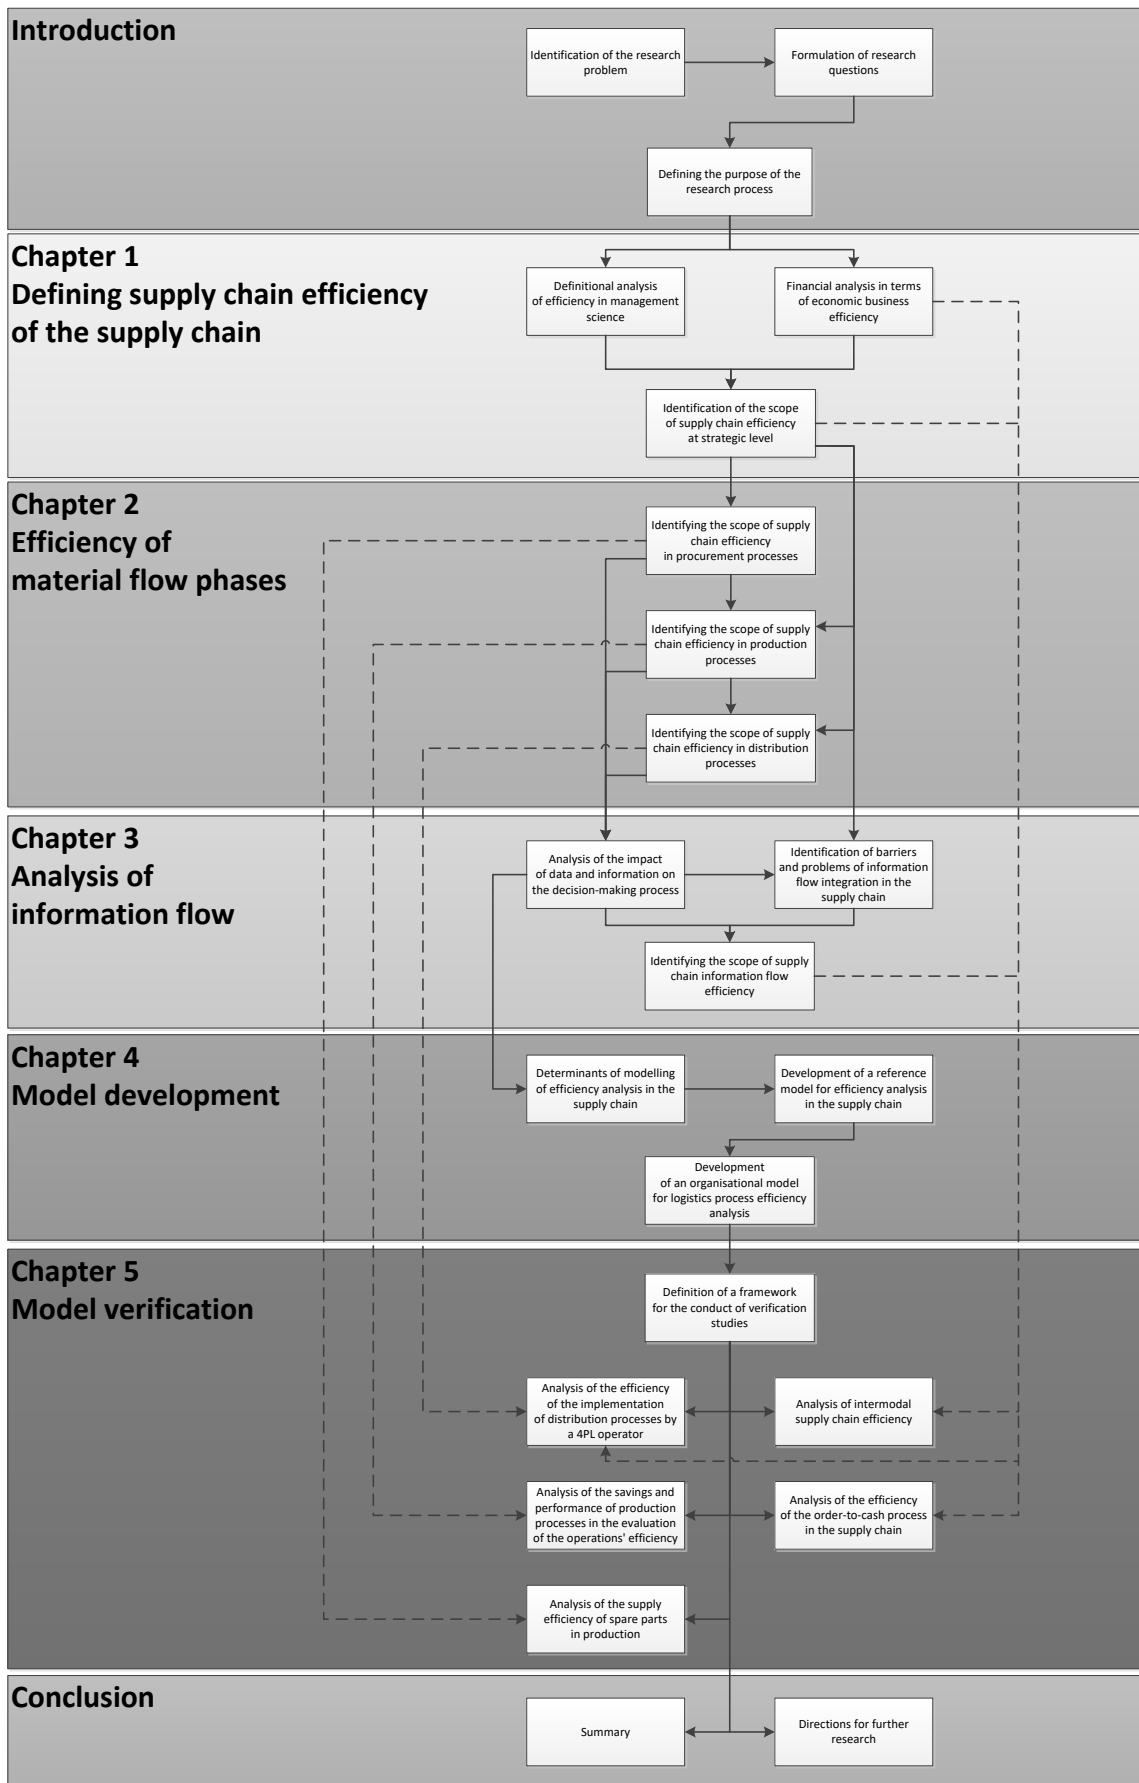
Introduction

Identification of the research problem

Formulation of research questions

Defining the purpose of the research process

Chapter 1
Defining supply chain efficiency of the supply chain

Definitional analysis of efficiency in management science

Financial analysis in terms of economic business efficiency

Identification of the scope of supply chain efficiency at strategic level

Chapter 2
Efficiency of material flow phases

Identifying the scope of supply chain efficiency in procurement processes

Identifying the scope of supply chain efficiency in production processes

Identifying the scope of supply chain efficiency in distribution processes

Chapter 3
Analysis of information flow

Analysis of the impact of data and information on the decision-making process

Identification of barriers and problems of information flow integration in the supply chain

Identifying the scope of supply chain information flow efficiency

Chapter 4
Model development

Determinants of modelling of efficiency analysis in the supply chain

Development of a reference model for efficiency analysis in the supply chain

Development of an organisational model for logistics process efficiency analysis

Chapter 5
Model verification

Definition of a framework for the conduct of verification studies

Analysis of the efficiency of the implementation of distribution processes by a 4PL operator

Analysis of intermodal supply chain efficiency

Analysis of the savings and performance of production processes in the evaluation of the operations' efficiency

Analysis of the efficiency of the order-to-cash process in the supply chain

Analysis of the supply efficiency of spare parts in production

Conclusion

Summary

Directions for further research